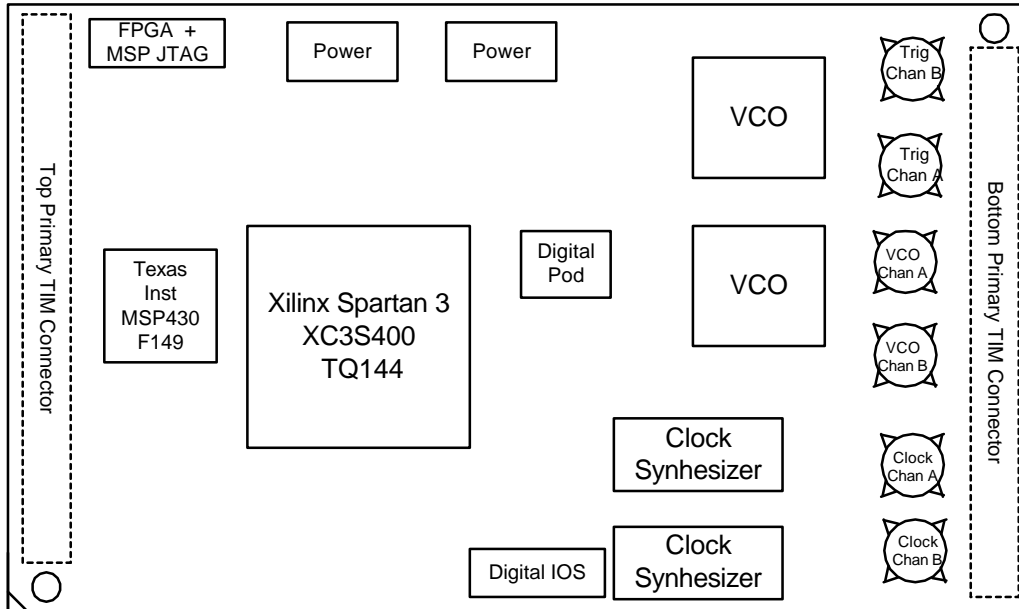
Top Primary TIM Connector

FPGA + MSP JTAG

Power

Power

VCO

Trig Chan B

Trig Chan A

Texas Inst MSP430 F149

Xilinx Spartan 3 XC3S400 TQ144

Digital Pod

VCO

VCO Chan A

VCO Chan B

Clock Synhesizer

Clock Chan A

Clock Synhesizer

Digital IOS

Clock Chan B

Bottom Primary TIM Connector